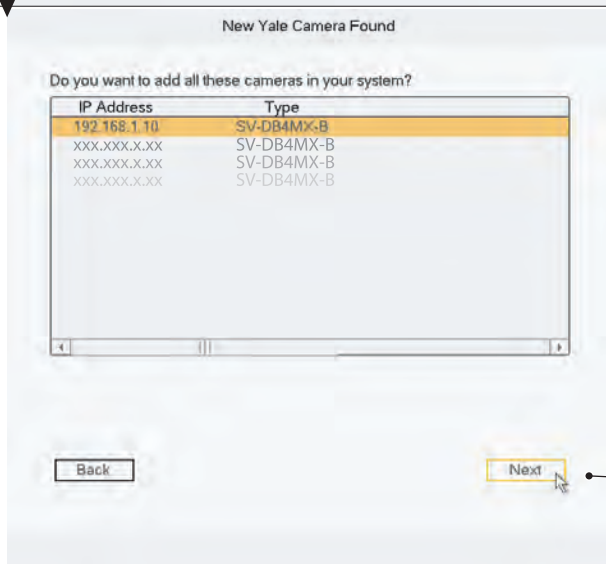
New Yale Camera Found

Do you want to add all these cameras in your system?

| IP Address | Type |
|---|---|
| 192.168.1.10 | SV-DB4MX-B |
| xxx.xxx.x.xx | SV-DB4MX-B |
| xxx.xxx.x.xx | SV-DB4MX-B |
| xxx.xxx.x.xx | SV-DB4MX-B |

Back

Next